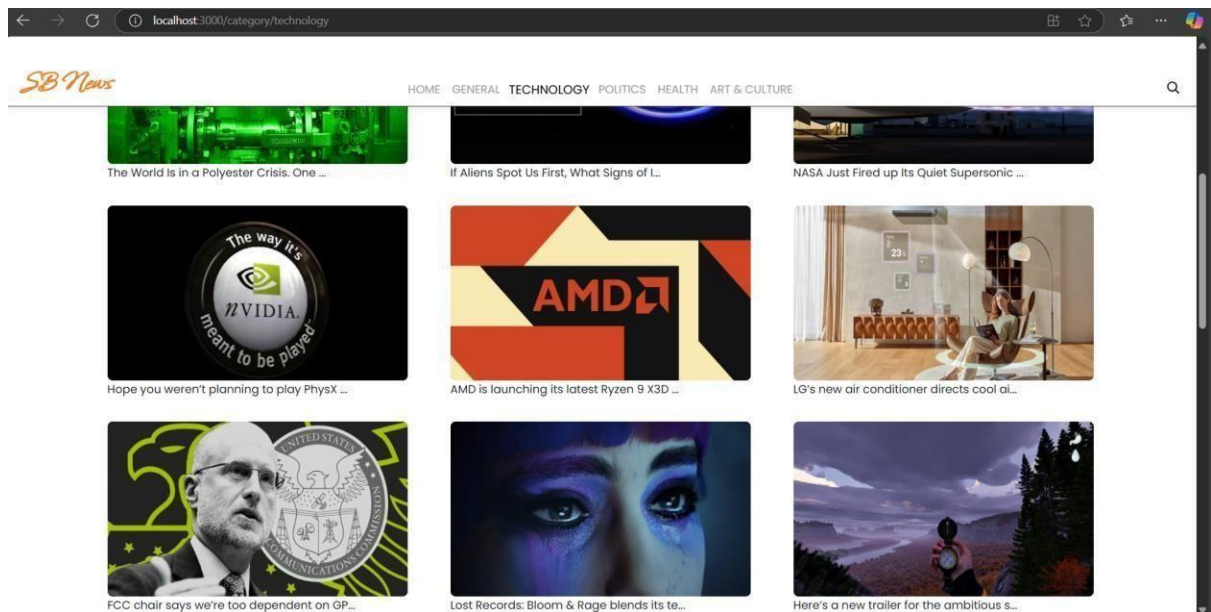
localhost:3000/category/technology

SB News

HOME GENERAL TECHNOLOGY POLITICS HEALTH ART & CULTURE

The World Is in a Polyester Crisis. One ...

If Aliens Spot Us First, What Signs of I...

NASA Just Fired up Its Quiet Supersonic ...

The way it's meant to be played
nVIDIA.

Hope you weren't planning to play PhysX ...

AMD

AMD is launching its latest Ryzen 9 X3D ...

23

LG's new air conditioner directs cool ai...

UNITED STATES COMMUNICATIONS COMMISSION

FCC chair says we're too dependent on GP...

Lost Records: Bloom & Rage blends its te...

Here's a new trailer for the ambitious s...